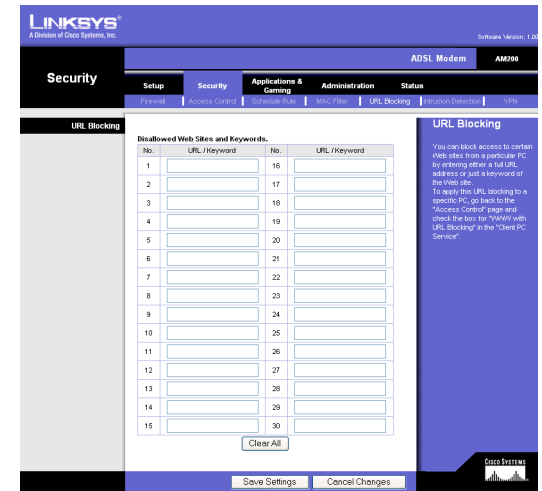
LINKSYS®
A Division of Cisco Systems, Inc.

Software Version: 1.00

ADSL Modem AM200

Security

Setup | Security | Applications & Gaming | Administration | Status

Firewall | Access Control | Schedule Rule | MAC Filter | URL Blocking | Intrusion Detection | VPN

URL Blocking

Disallowed Web Sites and Keywords.

| No. | URL / Keyword | No. | URL / Keyword |
|---|---|---|---|
| 1 | | 16 | |
| 2 | | 17 | |
| 3 | | 18 | |
| 4 | | 19 | |
| 5 | | 20 | |
| 6 | | 21 | |
| 7 | | 22 | |
| 8 | | 23 | |
| 9 | | 24 | |
| 10 | | 25 | |
| 11 | | 26 | |
| 12 | | 27 | |
| 13 | | 28 | |
| 14 | | 29 | |
| 15 | | 30 | |

Clear All

URL Blocking

You can block access to certain Web sites from a particular PC by entering either a full URL address or just a keyword of the Web site.
To apply this URL blocking to a specific PC, go back to the "Access Control" page and check the box for "WWW with URL Blocking" in the "Client PC Service".

CISCO SYSTEMS

Save Settings | Cancel Changes